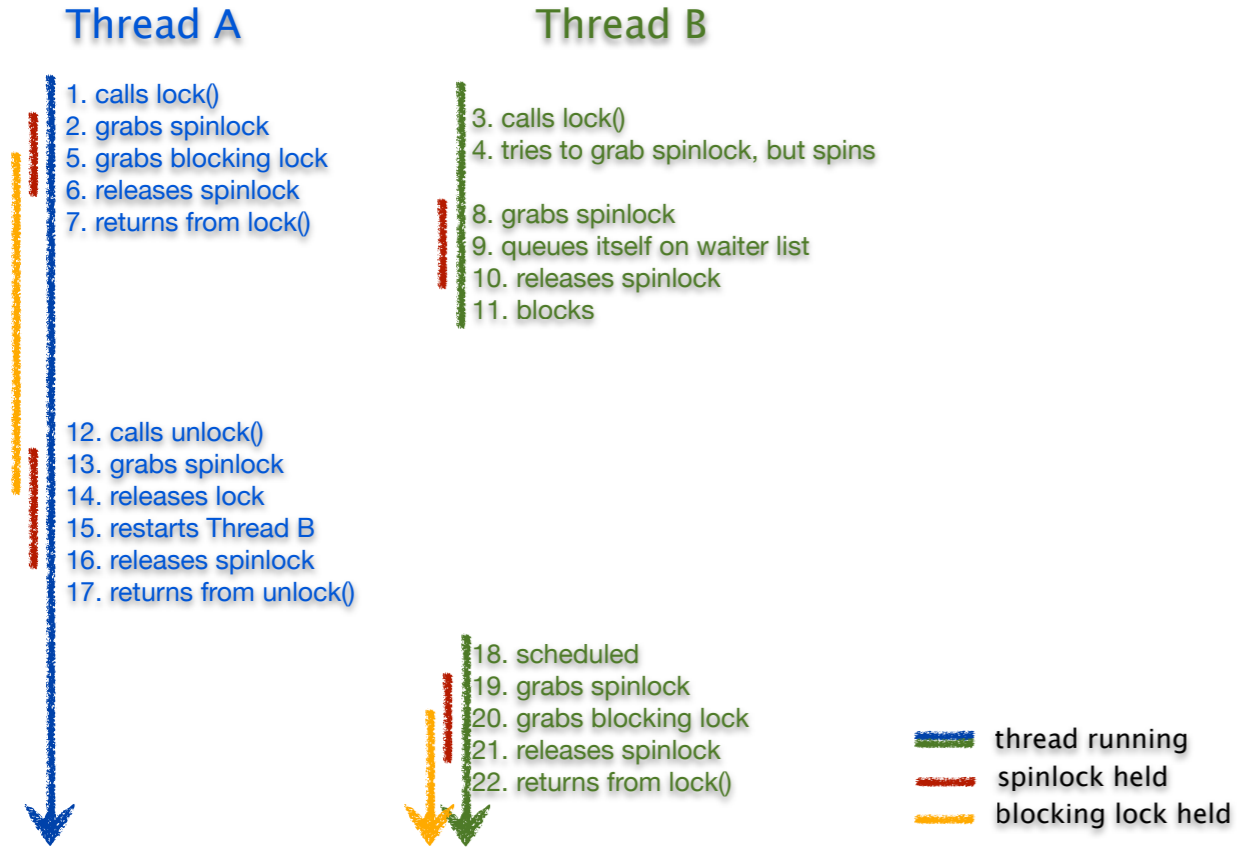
Thread A

Thread B

1. calls lock()
2. grabs spinlock
5. grabs blocking lock
6. releases spinlock
7. returns from lock()

3. calls lock()
4. tries to grab spinlock, but spins

8. grabs spinlock
9. queues itself on waiter list
10. releases spinlock
11. blocks

12. calls unlock()
13. grabs spinlock
14. releases lock
15. restarts Thread B
16. releases spinlock
17. returns from unlock()

18. scheduled
19. grabs spinlock
20. grabs blocking lock
21. releases spinlock
22. returns from lock()

thread running
spinlock held
blocking lock held